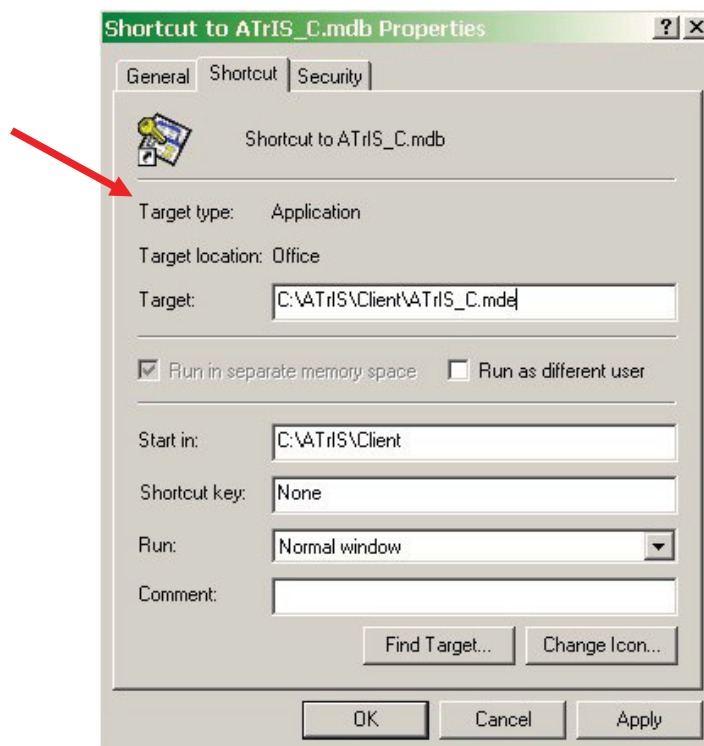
Shortcut to ATrIS_C.mdb Properties ? X

General Shortcut Security

Shortcut to ATrIS_C.mdb

Target type: Application

Target location: Office

Target: C:\ATrIS\Client\ATrIS_C.mde

Run in separate memory space

Run as different user

Start in: C:\ATrIS\Client

Shortcut key: None

Run: Normal window

Comment:

Find Target... Change Icon...

OK Cancel Apply